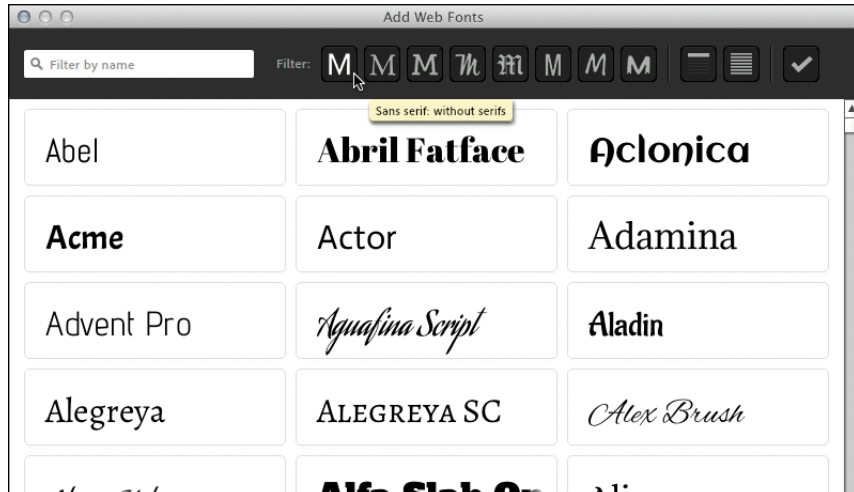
Add Web Fonts

Filter by name

Filter: M M M M M M M M

Sans serif: without serifs

Abel

Abril Fatface

Aclonica

Acme

Actor

Adamina

Advent Pro

Aguafina Script

Aladin

Alegreya

ALEGREYA SC

Alex Brush

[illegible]

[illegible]

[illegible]